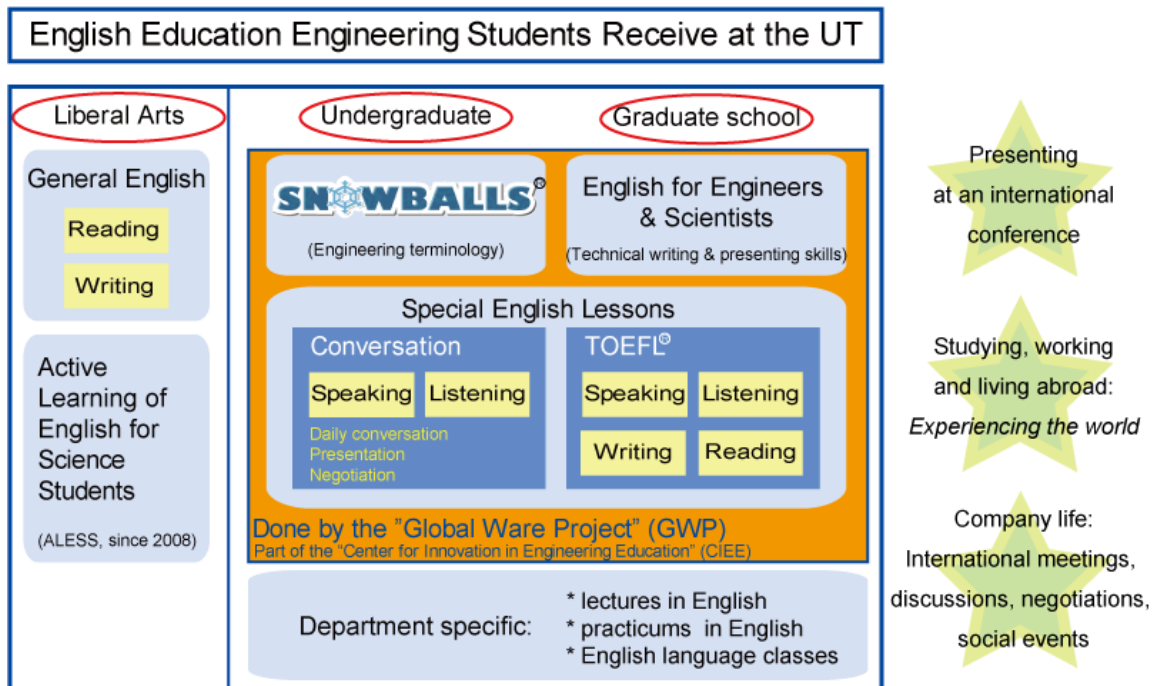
English Education Engineering Students Receive at the UT

Liberal Arts

General English

Reading

Writing

Active Learning of English for Science Students

(ALESS, since 2008)

Undergraduate

Graduate school

SNOWBALLS®

(Engineering terminology)

English for Engineers & Scientists

(Technical writing & presenting skills)

Special English Lessons

Conversation

Speaking

Listening

Daily conversation
Presentation
Negotiation

TOEFL®

Speaking

Listening

Writing

Reading

Done by the "Global Ware Project" (GWP)

Part of the "Center for Innovation in Engineering Education" (CIEE)

Department specific:

* lectures in English
* practicums in English
* English language classes

Presenting at an international conference

Studying, working and living abroad: *Experiencing the world*

Company life: International meetings, discussions, negotiations, social events